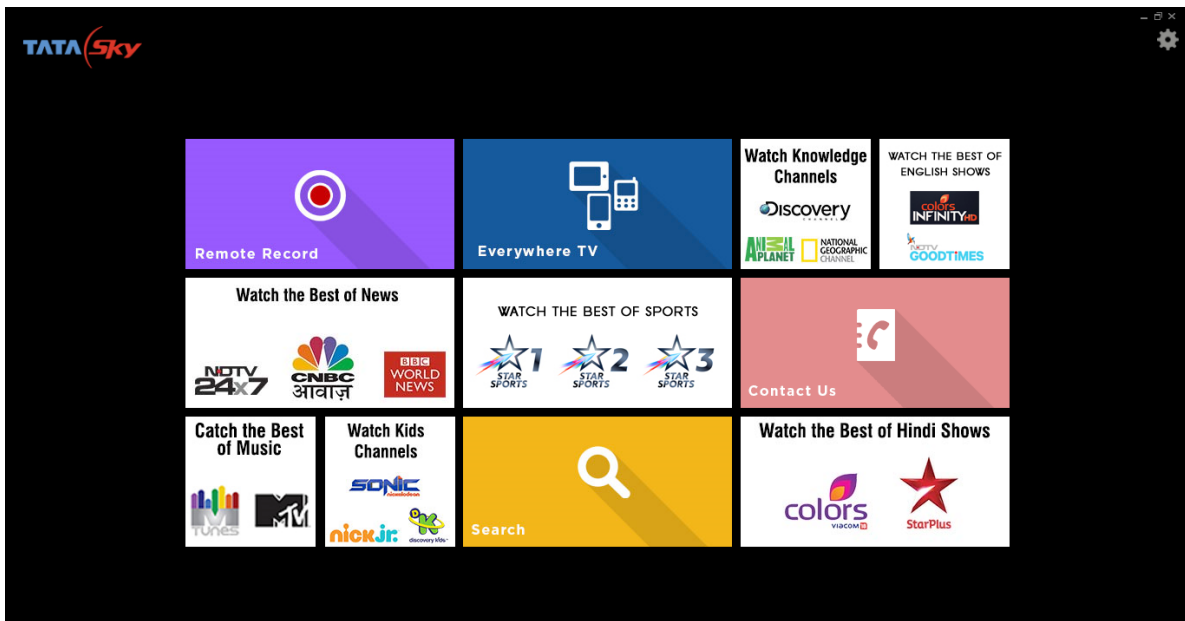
TATA Sky

Remote Record

Everywhere TV

Watch Knowledge Channels

Discovery CHANNEL

ANIMAL PLANET

NATIONAL GEOGRAPHIC CHANNEL

WATCH THE BEST OF ENGLISH SHOWS

colors INFINITY HD

NDTV GOODTIMES

Watch the Best of News

NDTV 24x7

CNBC आवाज़

BBC WORLD NEWS

WATCH THE BEST OF SPORTS

STAR SPORTS 1

STAR SPORTS 2

STAR SPORTS 3

Contact Us

Catch the Best of Music

M TUNES

MTV

Watch Kids Channels

SONIC nickelodeon

nick jr.

discovery kids

Search

Watch the Best of Hindi Shows

colors VIACOM 18

StarPlus